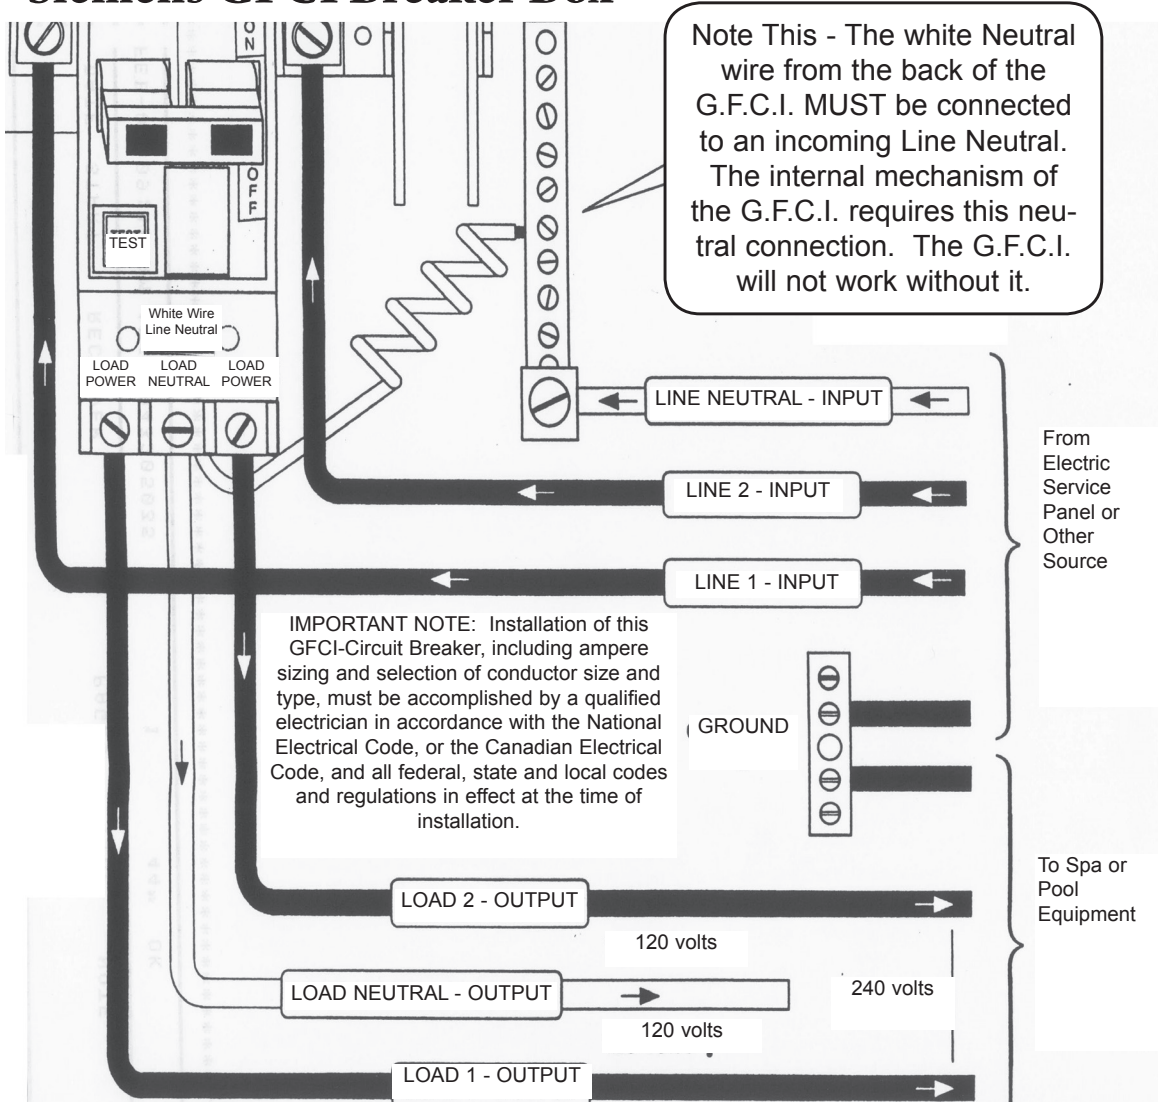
Siemens GFCI Breaker Box

ON

OFF

TEST

Note This - The white Neutral wire from the back of the G.F.C.I. MUST be connected to an incoming Line Neutral. The internal mechanism of the G.F.C.I. requires this neutral connection. The G.F.C.I. will not work without it.

White Wire Line Neutral

LOAD POWER

LOAD NEUTRAL

LOAD POWER

LINE NEUTRAL - INPUT

LINE 2 - INPUT

LINE 1 - INPUT

From Electric Service Panel or Other Source

IMPORTANT NOTE: Installation of this GFCI-Circuit Breaker, including ampere sizing and selection of conductor size and type, must be accomplished by a qualified electrician in accordance with the National Electrical Code, or the Canadian Electrical Code, and all federal, state and local codes and regulations in effect at the time of installation.

GROUND

To Spa or Pool Equipment

LOAD 2 - OUTPUT

120 volts

LOAD NEUTRAL - OUTPUT

240 volts

120 volts

LOAD 1 - OUTPUT